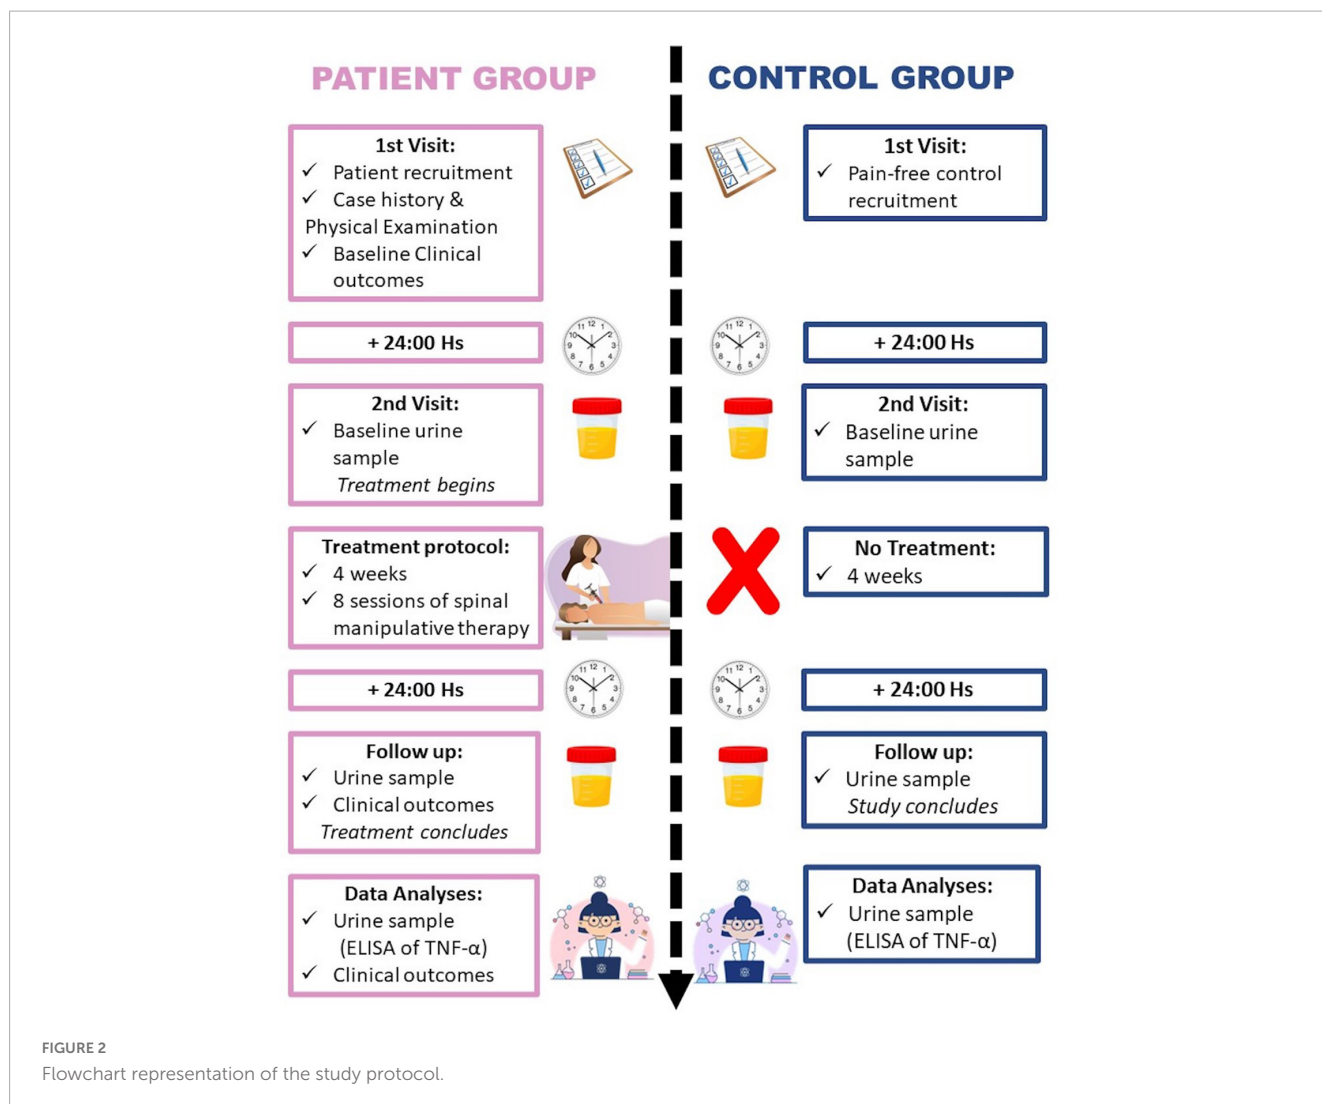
PATIENT GROUP

CONTROL GROUP

1st Visit:
✓ Patient recruitment
✓ Case history & Physical Examination
✓ Baseline Clinical outcomes

1st Visit:
✓ Pain-free control recruitment

+ 24:00 Hs

+ 24:00 Hs

2nd Visit:
✓ Baseline urine sample
*Treatment begins*

2nd Visit:
✓ Baseline urine sample

Treatment protocol:
✓ 4 weeks
✓ 8 sessions of spinal manipulative therapy

No Treatment:
✓ 4 weeks

+ 24:00 Hs

+ 24:00 Hs

Follow up:
✓ Urine sample
✓ Clinical outcomes
*Treatment concludes*

Follow up:
✓ Urine sample
*Study concludes*

Data Analyses:
✓ Urine sample (ELISA of TNF-α)
✓ Clinical outcomes

Data Analyses:
✓ Urine sample (ELISA of TNF-α)

FIGURE 2
Flowchart representation of the study protocol.